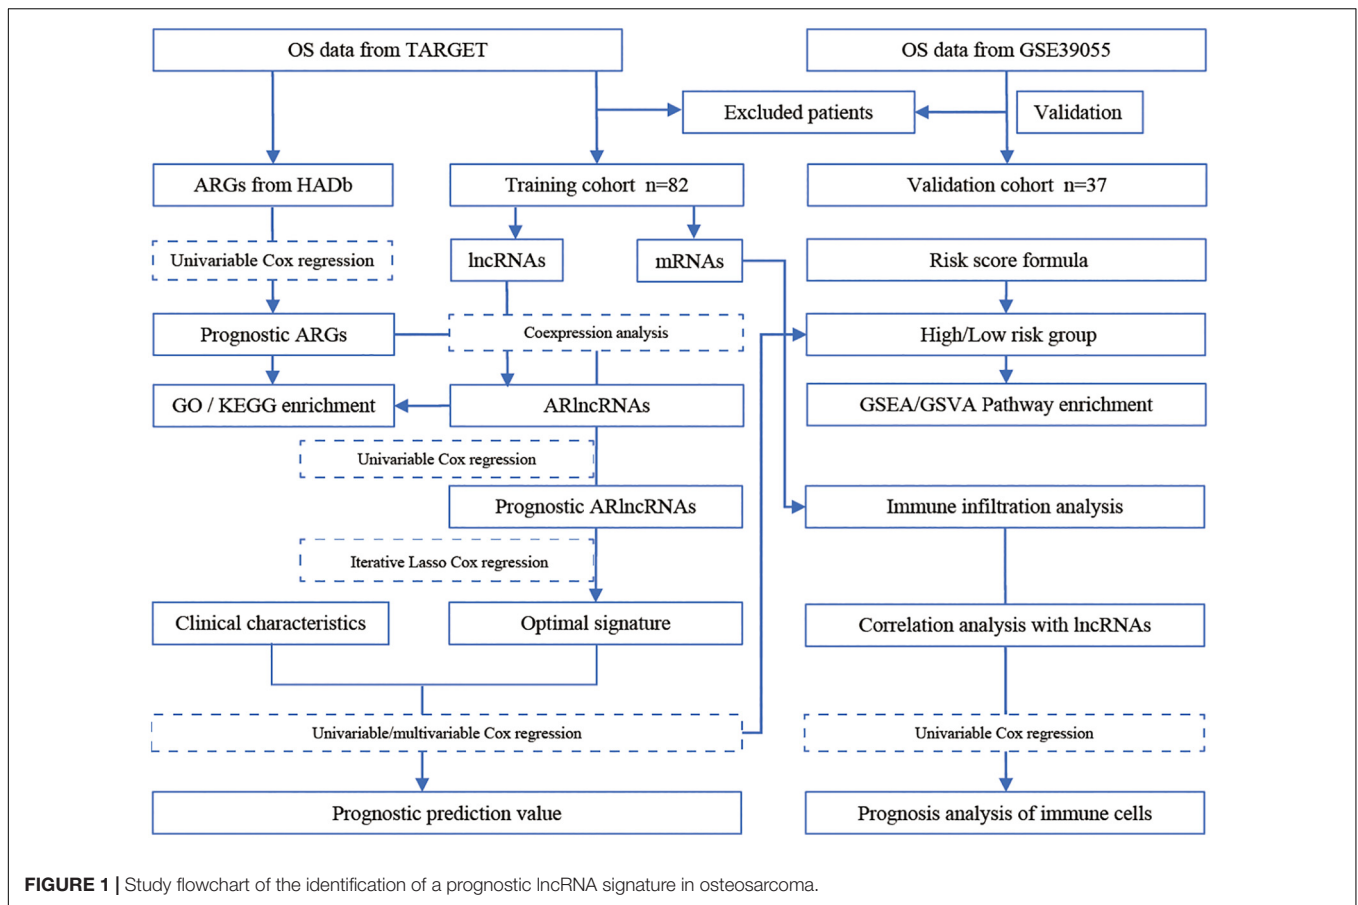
OS data from TARGET

OS data from GSE39055

Excluded patients

Validation

ARGs from HADb

Training cohort n=82

Validation cohort n=37

Univariable Cox regression

lncRNAs

mRNAs

Risk score formula

Prognostic ARGs

Coexpression analysis

High/Low risk group

GO / KEGG enrichment

ARlncRNAs

GSEA/GSVA Pathway enrichment

Univariable Cox regression

Prognostic ARlncRNAs

Immune infiltration analysis

Iterative Lasso Cox regression

Clinical characteristics

Optimal signature

Correlation analysis with lncRNAs

Univariable/multivariable Cox regression

Univariable Cox regression

Prognostic prediction value

Prognosis analysis of immune cells

FIGURE 1 | Study flowchart of the identification of a prognostic lncRNA signature in osteosarcoma.